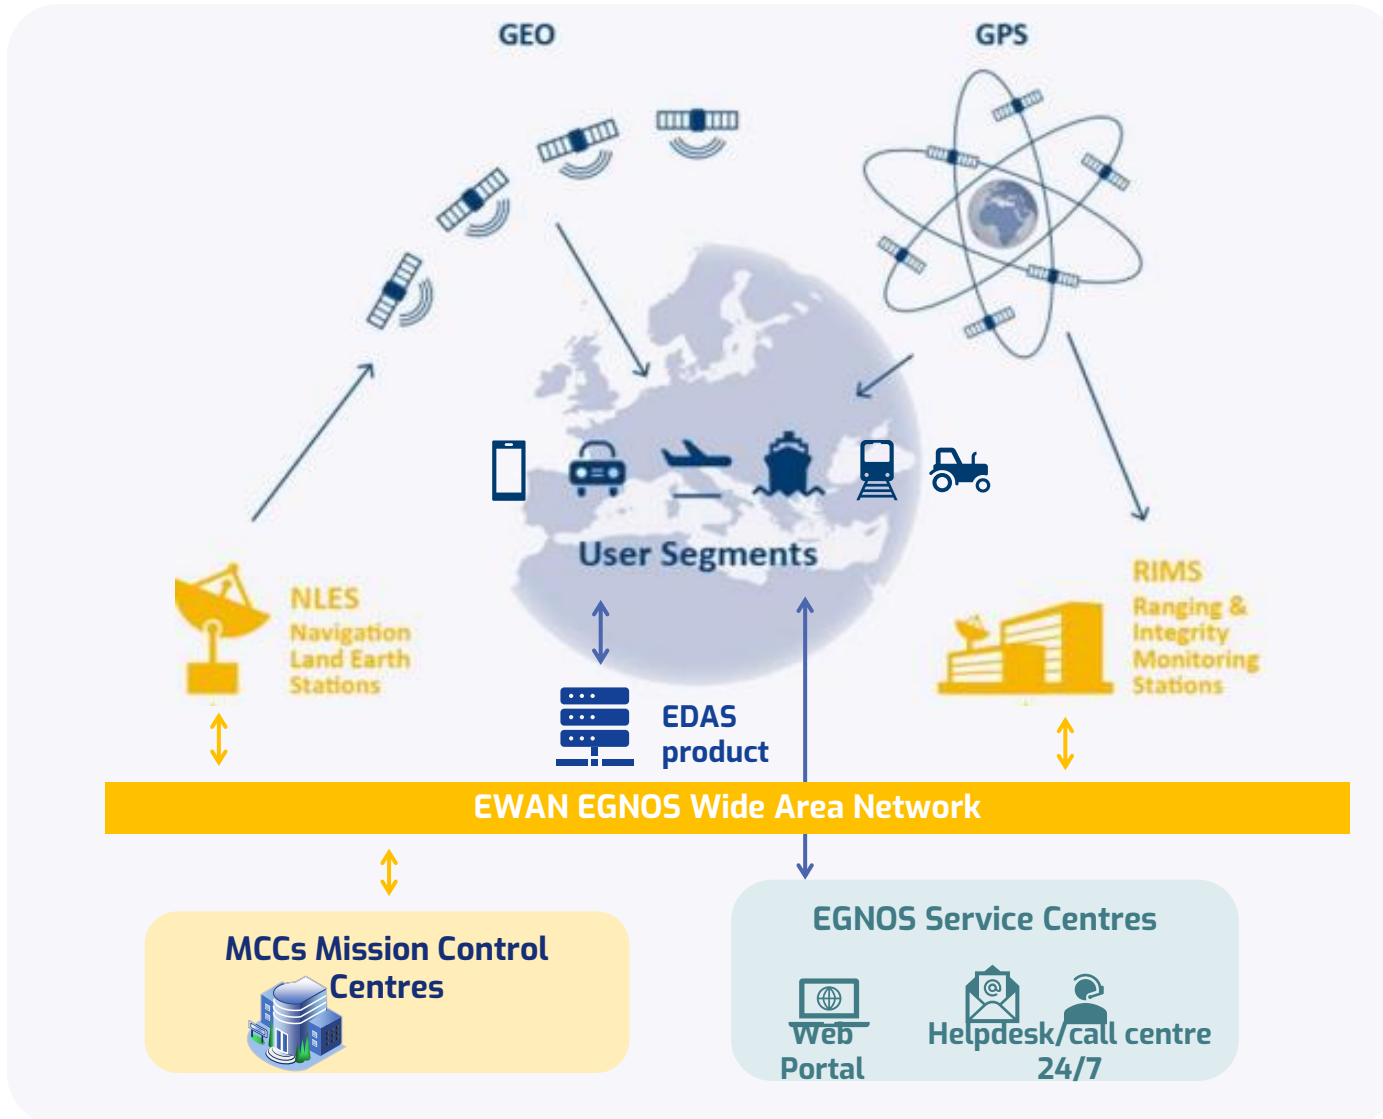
GEO

GPS

User Segments

NLES
Navigation
Land Earth
Stations

RIMS
Ranging &
Integrity
Monitoring
Stations

EDAS
product

EWAN EGNOS Wide Area Network

MCCs Mission Control Centres

EGNOS Service Centres

Web Portal

Helpdesk/call centre 24/7